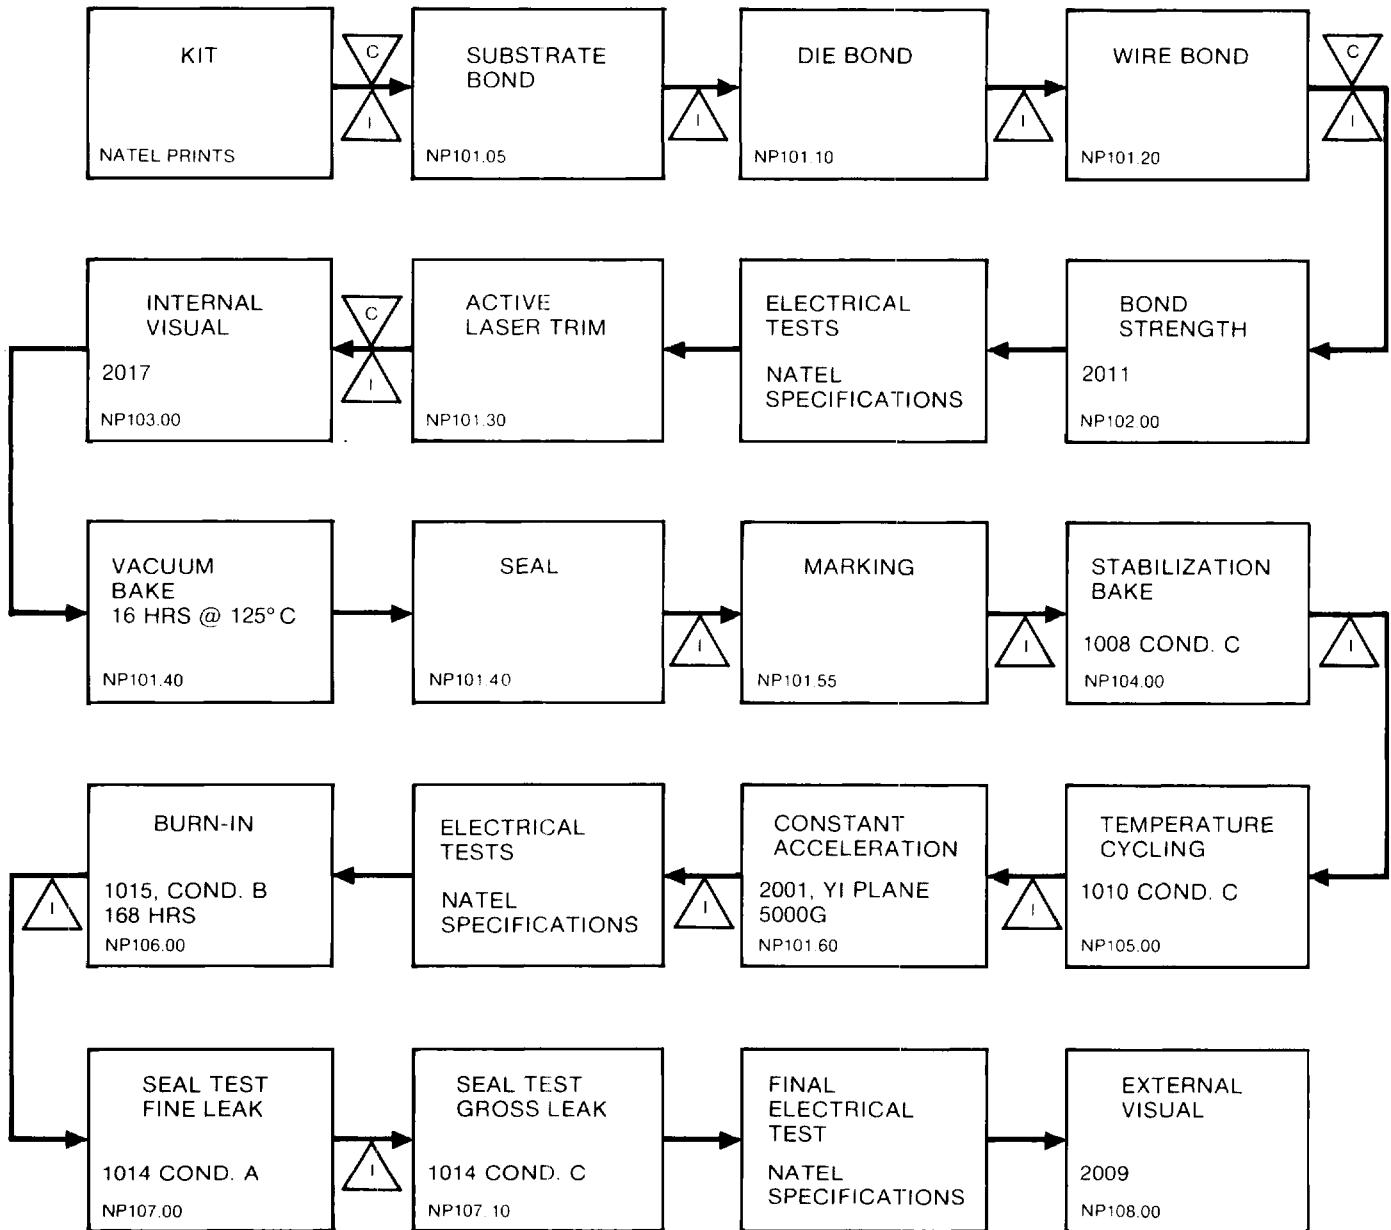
KIT

NATEL PRINTS

C

I

SUBSTRATE BOND

NP101.05

I

DIE BOND

NP101.10

I

WIRE BOND

NP101.20

C

I

INTERNAL VISUAL

2017

NP103.00

C

I

ACTIVE LASER TRIM

NP101.30

ELECTRICAL TESTS

NATEL SPECIFICATIONS

BOND STRENGTH

2011

NP102.00

VACUUM BAKE 16 HRS @ 125° C

NP101.40

SEAL

NP101.40

I

MARKING

NP101.55

I

STABILIZATION BAKE

1008 COND. C

NP104.00

I

BURN-IN

1015, COND. B 168 HRS

NP106.00

ELECTRICAL TESTS

NATEL SPECIFICATIONS

I

CONSTANT ACCELERATION

2001, YI PLANE 5000G

NP101.60

I

TEMPERATURE CYCLING

1010 COND. C

NP105.00

I

SEAL TEST FINE LEAK

1014 COND. A

NP107.00

I

SEAL TEST GROSS LEAK

1014 COND. C

NP107.10

FINAL ELECTRICAL TEST

NATEL SPECIFICATIONS

EXTERNAL VISUAL

2009

NP108.00